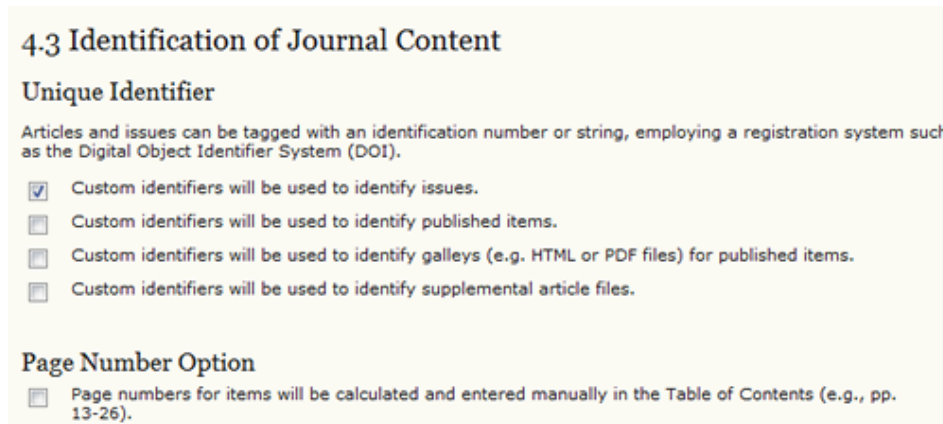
4.3 Identification of Journal Content

Unique Identifier

Articles and issues can be tagged with an identification number or string, employing a registration system such as the Digital Object Identifier System (DOI).

Custom identifiers will be used to identify issues.

Custom identifiers will be used to identify published items.

Custom identifiers will be used to identify galleys (e.g. HTML or PDF files) for published items.

Custom identifiers will be used to identify supplemental article files.

Page Number Option

Page numbers for items will be calculated and entered manually in the Table of Contents (e.g., pp. 13-26).